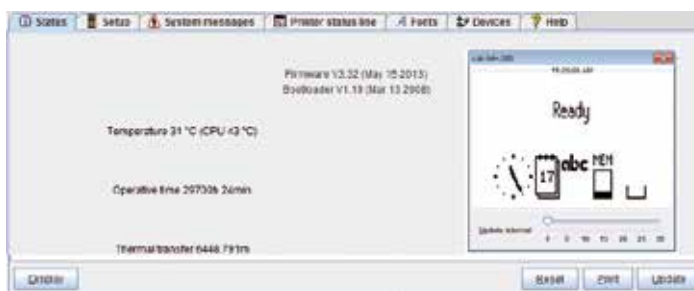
Status | Setup | System messages | Printer status line | Fonts | Devices | Help

Firmware V3.32 (May 15 2013)
Bootloader V1.10 (Mar 13 2008)

Temperature 31 °C (CPU 43 °C)

Operative time 29730h 24min

Thermal transfer 6448.791m

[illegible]

Ready

17

abc

MEM

Update interval

0 5 10 15 20 25 30

Display

Reset | Print | Update